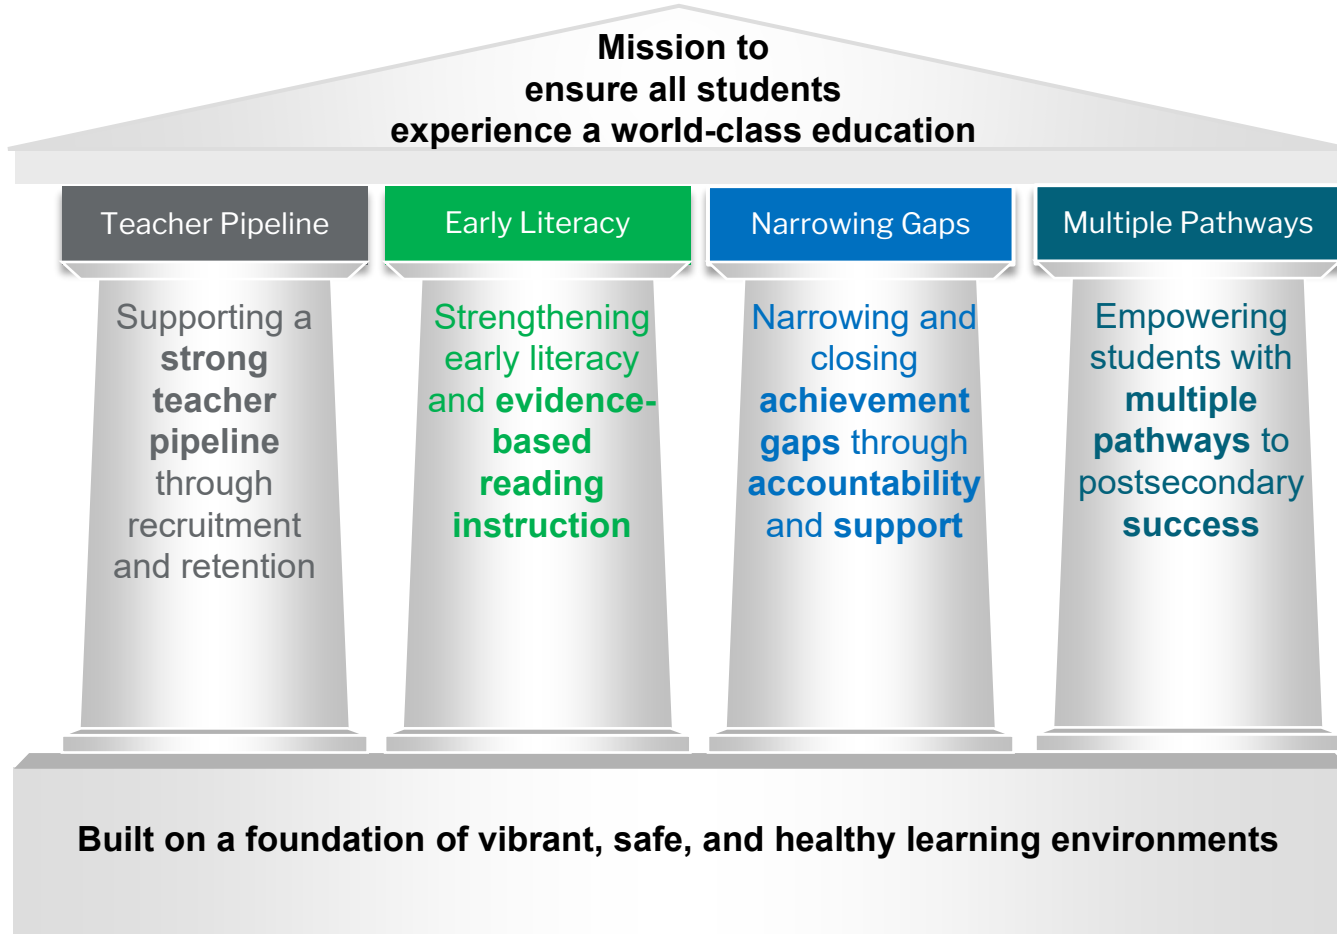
Mission to
ensure all students
experience a world-class education

Teacher Pipeline

Supporting a strong teacher pipeline through recruitment and retention

Early Literacy

Strengthening early literacy and evidence-based reading instruction

Narrowing Gaps

Narrowing and closing achievement gaps through accountability and support

Multiple Pathways

Empowering students with multiple pathways to postsecondary success

Built on a foundation of vibrant, safe, and healthy learning environments